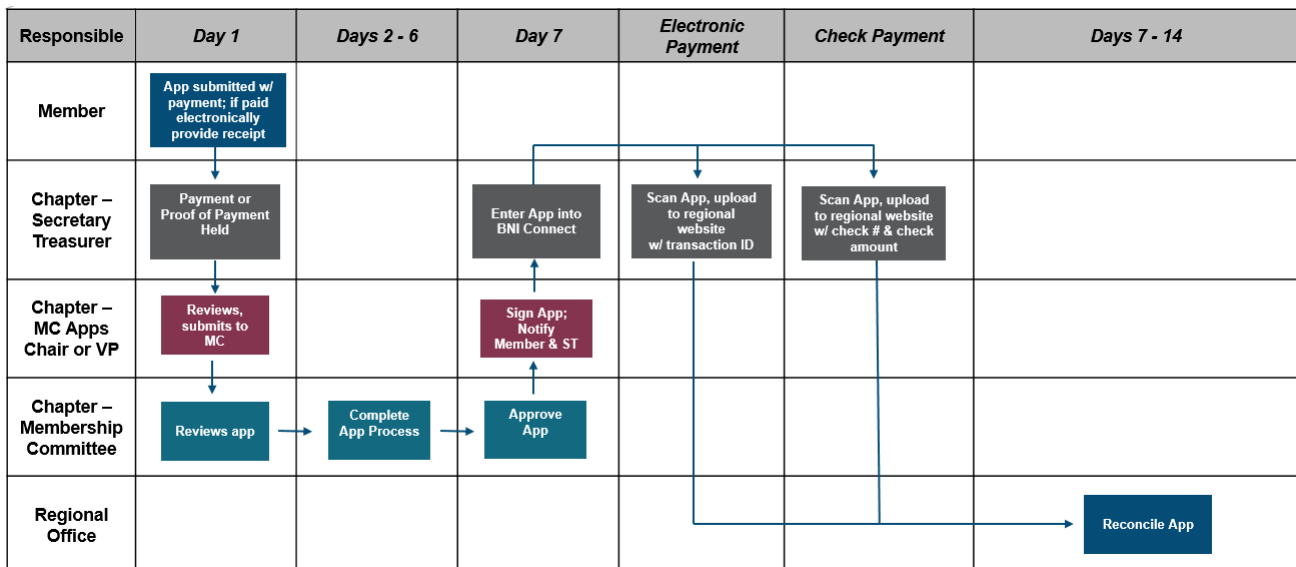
| Responsible | Day 1 | Days 2 - 6 | Day 7 | Electronic Payment | Check Payment | Days 7 - 14 |
|---|---|---|---|---|---|---|
| Member | App submitted w/ payment; if paid electronically provide receipt | | | | | |
| Chapter – Secretary Treasurer | Payment or Proof of Payment Held | | Enter App into BNI Connect | Scan App, upload to regional website w/ transaction ID | Scan App, upload to regional website w/ check # & check amount | |
| Chapter – MC Apps Chair or VP | Reviews, submits to MC | | Sign App; Notify Member & ST | | | |
| Chapter – Membership Committee | Reviews app | Complete App Process | Approve App | | | |
| Regional Office | | | | | | Reconcile App |